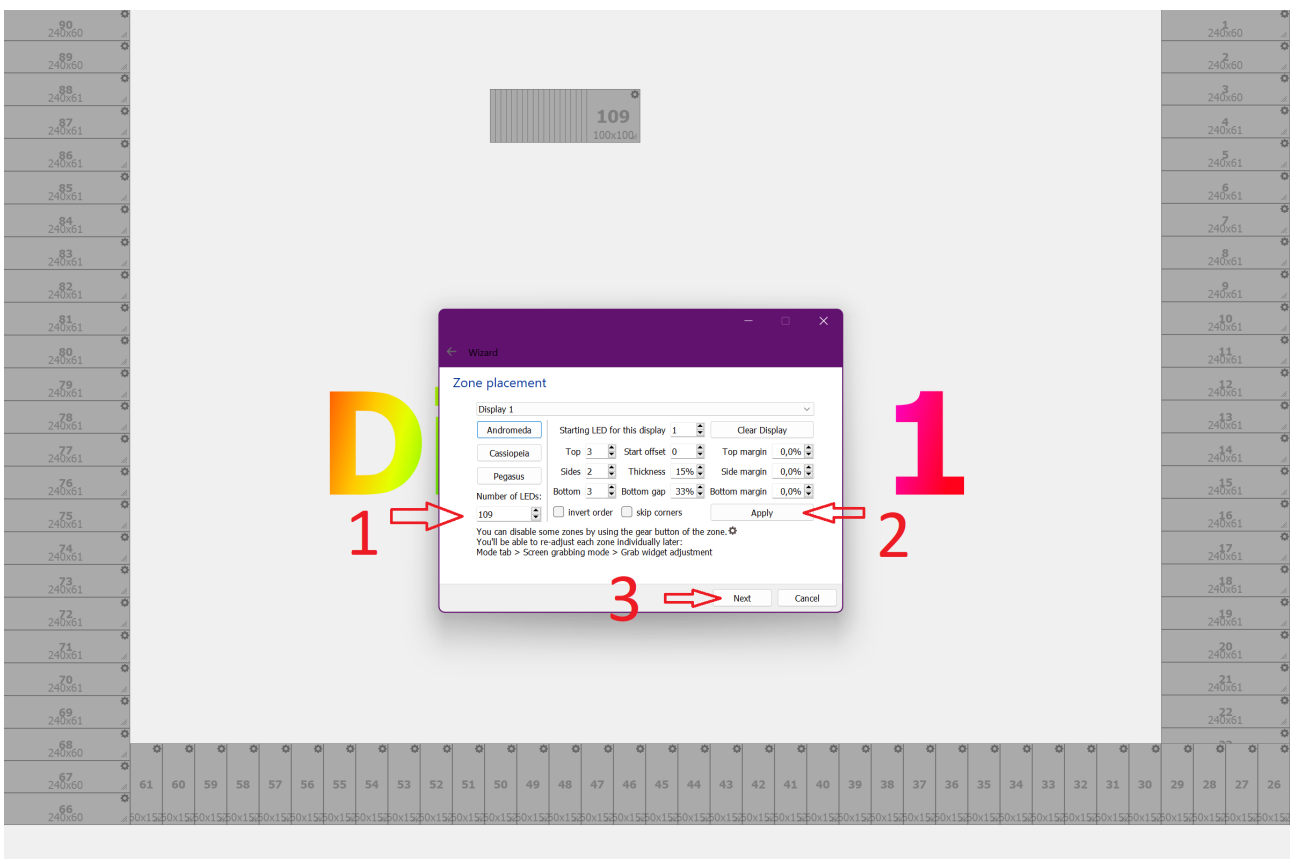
90
240x60
89
240x60
88
240x61
87
240x61
86
240x61
85
240x61
84
240x61
83
240x61
82
240x61
81
240x61
80
240x61
79
240x61
78
240x61
77
240x61
76
240x61
75
240x61
74
240x61
73
240x61
72
240x61
71
240x61
70
240x61
69
240x61
68
240x60
67
240x60
66
240x60

1
240x60
2
240x60
3
240x60
4
240x61
5
240x61
6
240x61
7
240x61
8
240x61
9
240x61
10
240x61
11
240x61
12
240x61
13
240x61
14
240x61
15
240x61
16
240x61
17
240x61
18
240x61
19
240x61
20
240x61
21
240x61
22
240x61

109
100x100

61 60 59 58 57 56 55 54 53 52 51 50 49 48 47 46 45 44 43 42 41 40 39 38 37 36 35 34 33 32 31 30 29 28 27 26

D 1

Wizard

Zone placement

Display 1

Andromeda
Cassiopeia
Pegasus
Number of LEDs:
109

Starting LED for this display 1
Clear Display
Top 3 Start offset 0 Top margin 0,0%
Sides 2 Thickness 15% Side margin 0,0%
Bottom 3 Bottom gap 33% Bottom margin 0,0%
invert order skip corners
Apply

You can disable some zones by using the gear button of the zone.
You'll be able to re-adjust each zone individually later:
Mode tab > Screen grabbing mode > Grab widget adjustment

Next Cancel

1
2
3